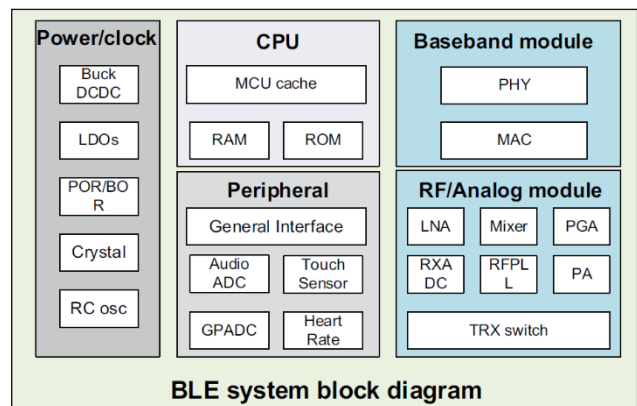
Power/clock

Buck DCDC

LDOs

POR/BO R

Crystal

RC osc

CPU

MCU cache

RAM

ROM

Peripheral

General Interface

Audio ADC

Touch Sensor

GPADC

Heart Rate

Baseband module

PHY

MAC

RF/Analog module

LNA

Mixer

PGA

RXA DC

RFPL L

PA

TRX switch

BLE system block diagram